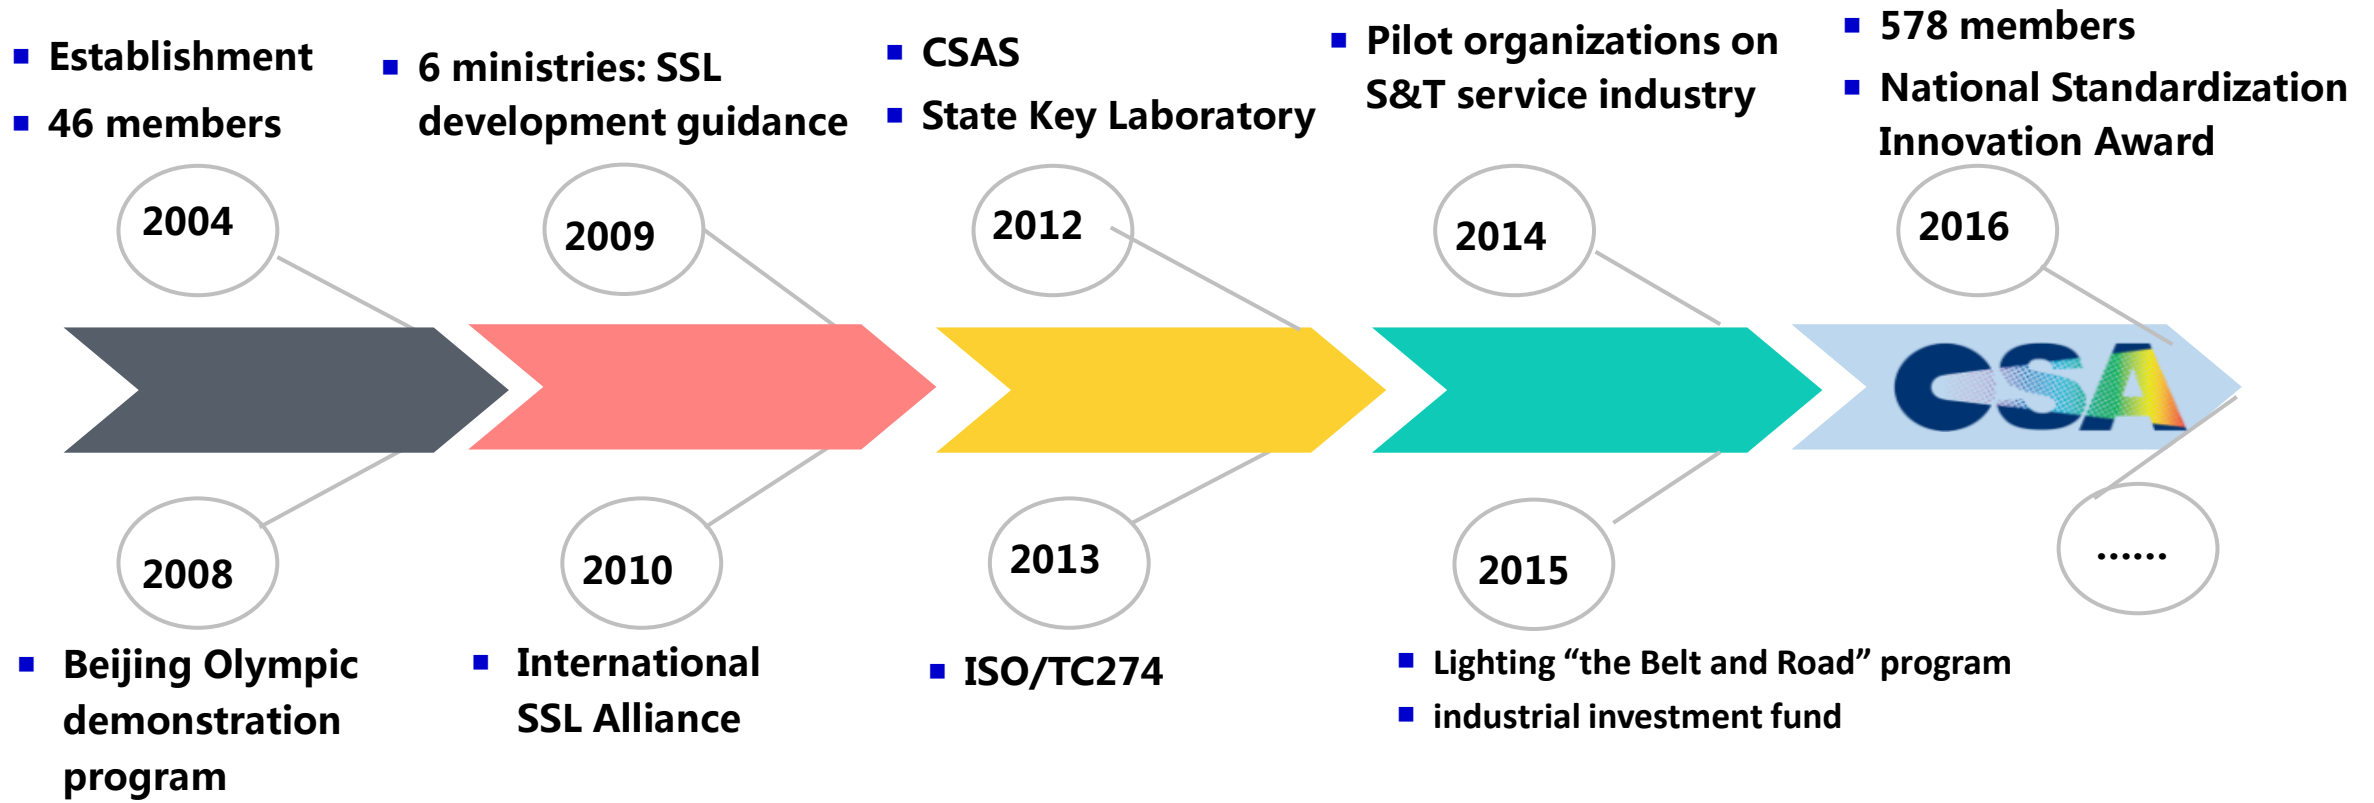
- Establishment
- 46 members

2004

- 6 ministries: SSL development guidance

2009

- CSAS
- State Key Laboratory

2012

- Pilot organizations on S&T service industry

2014

- 578 members
- National Standardization Innovation Award

2016

CSA

2008

- Beijing Olympic demonstration program

2010

- International SSL Alliance

2013

- ISO/TC274

2015

- Lighting “the Belt and Road” program
- industrial investment fund

……